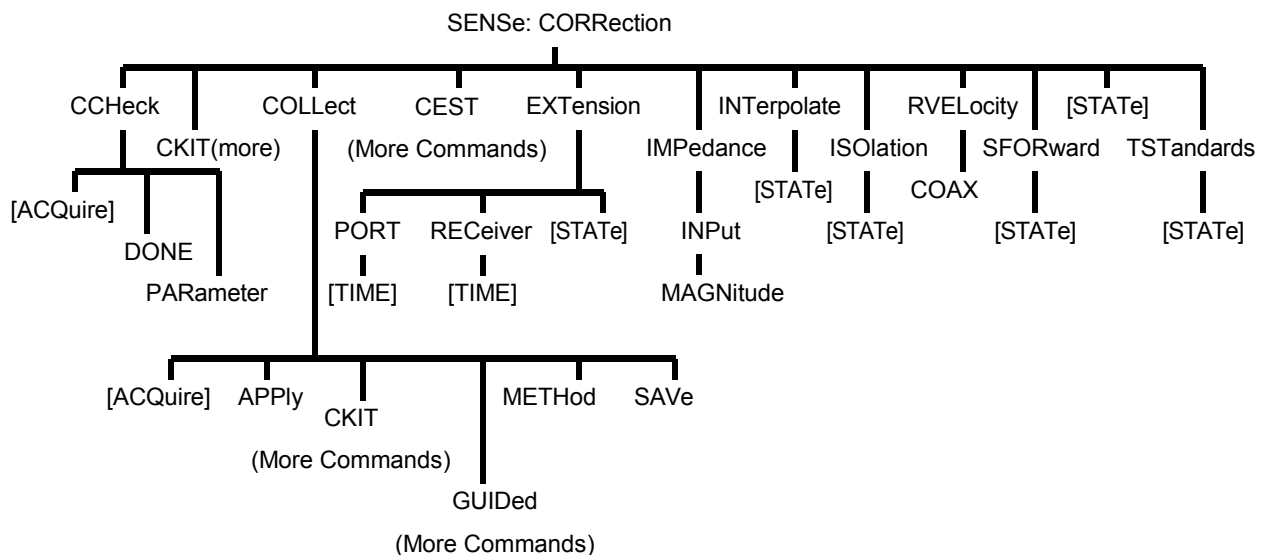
SENSe: CORRection

CCHeck
CKIT(more)
COLLect
CEST
(More Commands)
EXTension
IMPedance
INTerpolate
ISOlation
RVELocity
SFORward
[STATe]
TSTandards

[ACQuire]
DONE
PARameter

PORT
RECeiver
[STATe]
[TIME]
[TIME]

INPut
MAGNitude

[STATe]
[STATe]
COAX
[STATe]
[STATe]

[ACQuire]
APPly
CKIT
(More Commands)
GUIDed
(More Commands)
METHod
SAVe